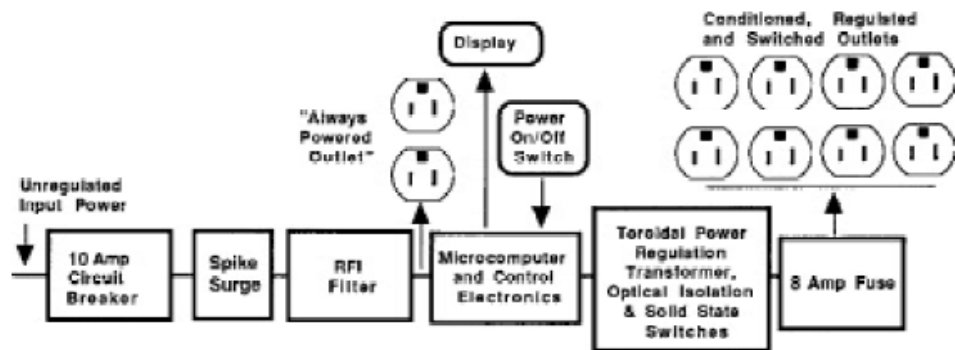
Conditioned, Regulated and Switched Outlets

Display

"Always Powered Outlet"

Power On/Off Switch

Unregulated Input Power

10 Amp Circuit Breaker

Spike Surge

RFI Filter

Microcomputer and Control Electronics

Toroidal Power Regulation Transformer, Optical Isolation & Solid State Switches

8 Amp Fuse